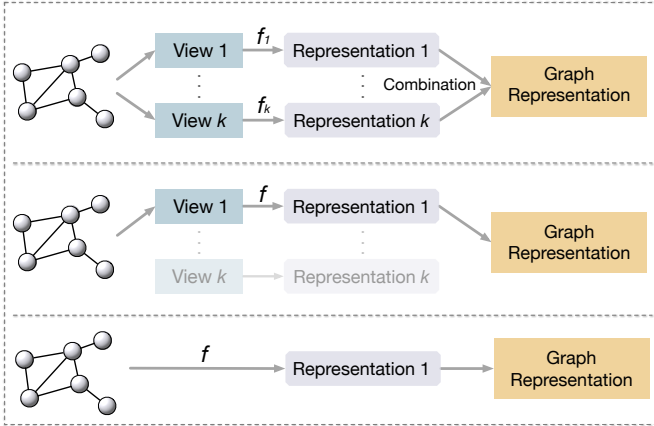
View 1
$f_1$
Representation 1
Combination
Graph Representation
View $k$
$f_k$
Representation $k$

View 1
$f$
Representation 1
Graph Representation
View $k$
Representation $k$

$f$
Representation 1
Graph Representation